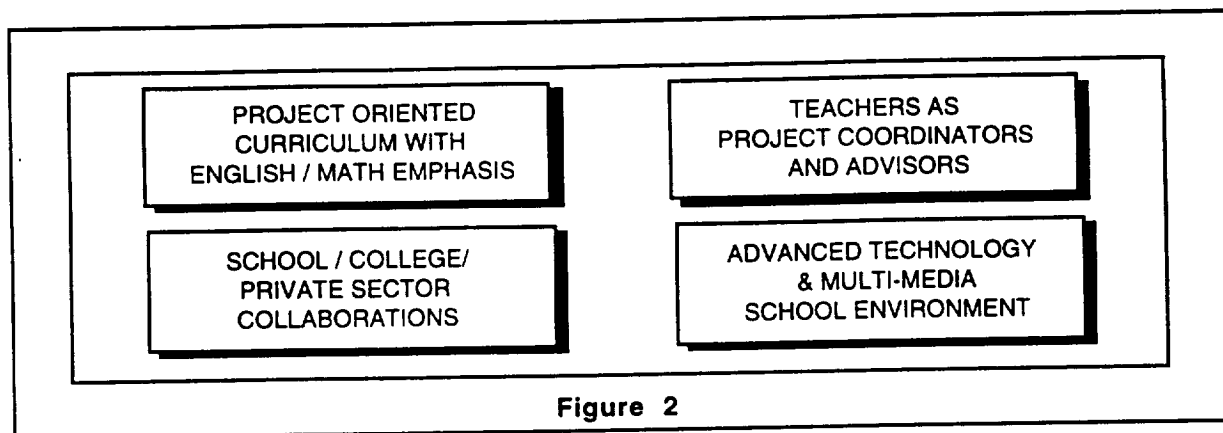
PROJECT ORIENTED CURRICULUM WITH ENGLISH / MATH EMPHASIS

TEACHERS AS PROJECT COORDINATORS AND ADVISORS

SCHOOL / COLLEGE/ PRIVATE SECTOR COLLABORATIONS

ADVANCED TECHNOLOGY & MULTI-MEDIA SCHOOL ENVIRONMENT

Figure 2